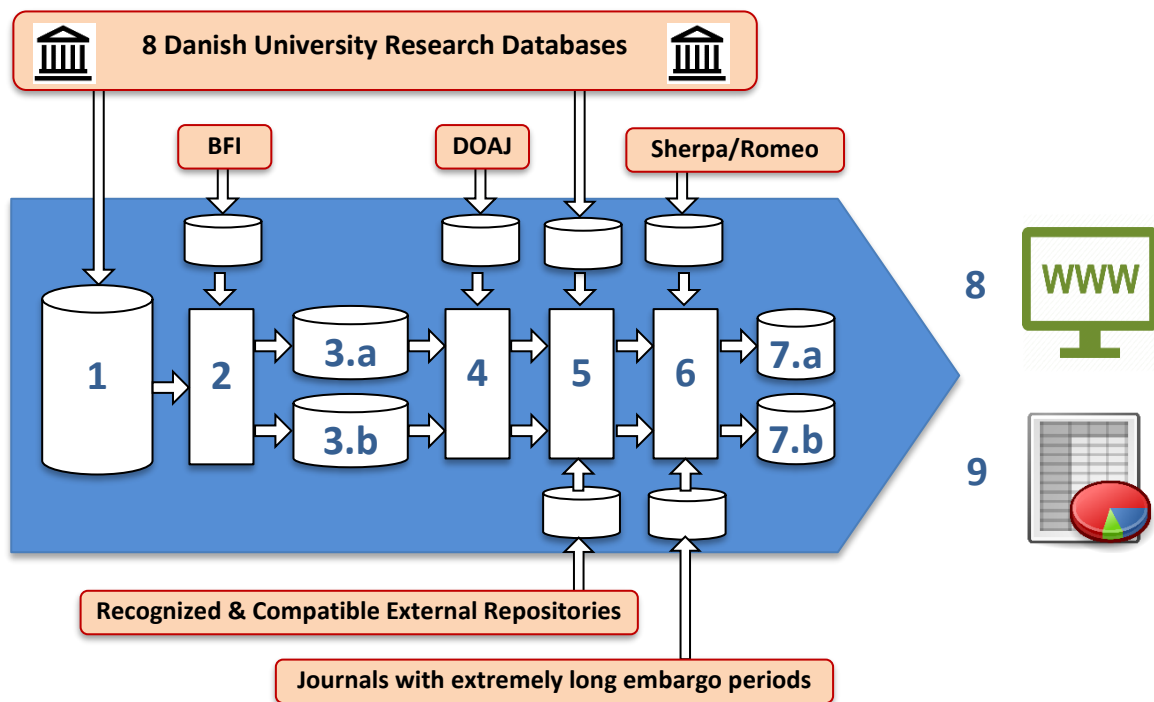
8 Danish University Research Databases

BFI

DOAJ

Sherpa/Romeo

1

2

3.a

3.b

4

5

6

7.a

7.b

8

WWW

9

Recognized & Compatible External Repositories

Journals with extremely long embargo periods